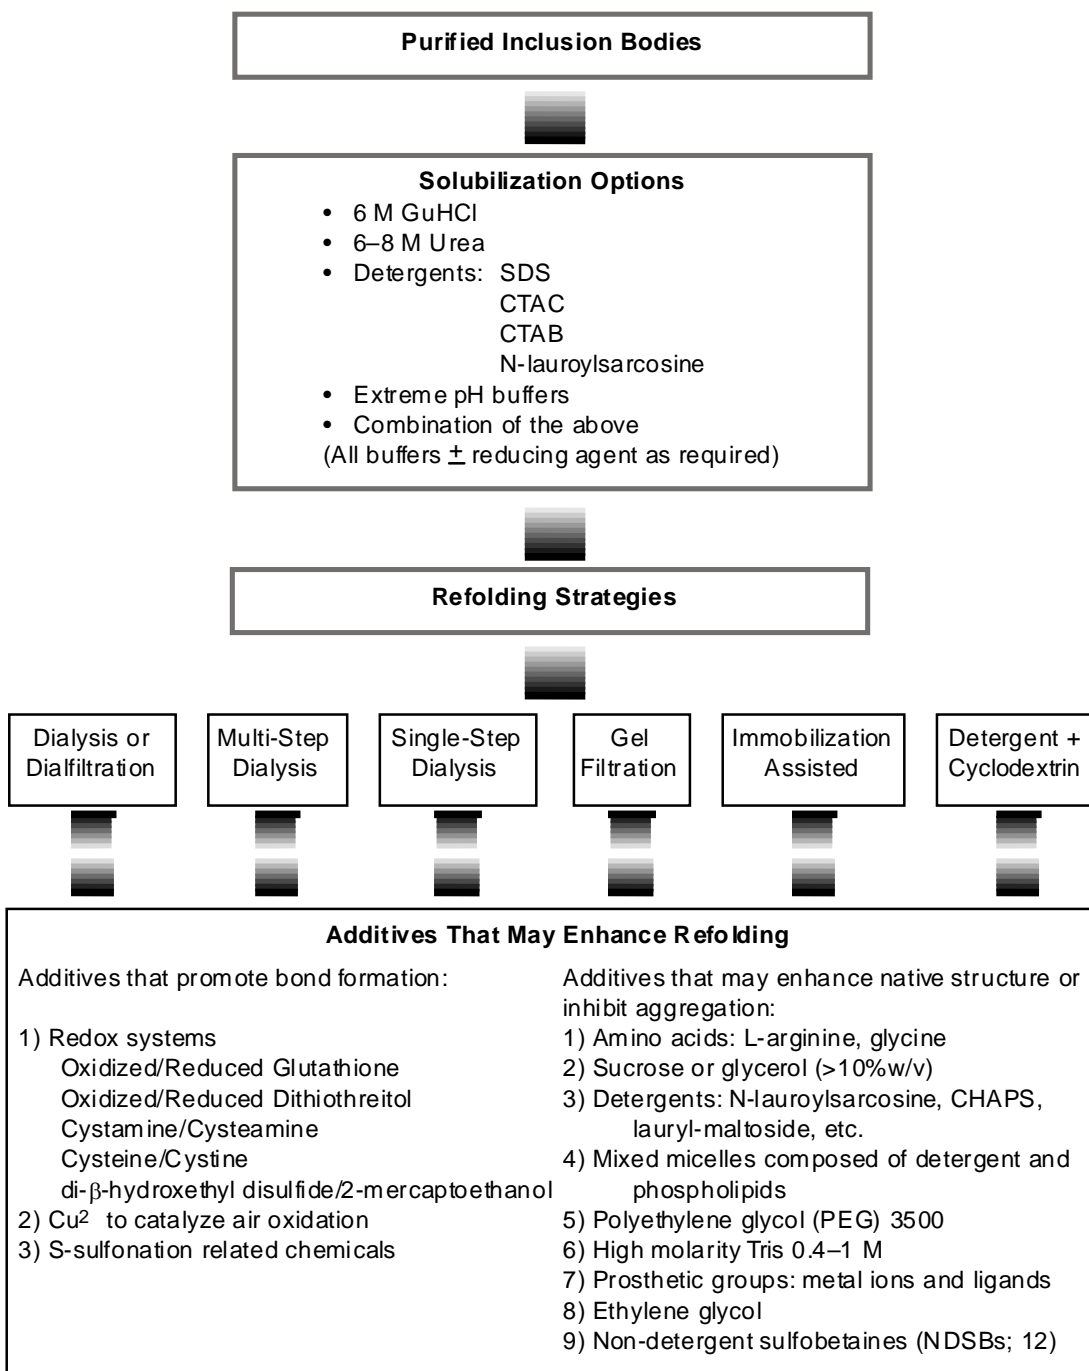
Purified Inclusion Bodies

Solubilization Options
• 6 M GuHCl
• 6–8 M Urea
• Detergents: SDS
CTAC
CTAB
N-lauroylsarcosine
• Extreme pH buffers
• Combination of the above
(All buffers $\pm$ reducing agent as required)

Refolding Strategies

Dialysis or Dialfiltration

Multi-Step Dialysis

Single-Step Dialysis

Gel Filtration

Immobilization Assisted

Detergent + Cyclodextrin

Additives That May Enhance Refolding

Additives that promote bond formation:

1) Redox systems
Oxidized/Reduced Glutathione
Oxidized/Reduced Dithiothreitol
Cystamine/Cysteamine
Cysteine/Cystine
di-$\beta$-hydroxethyl disulfide/2-mercaptoethanol
2) $Cu^2$ to catalyze air oxidation
3) S-sulfonation related chemicals

Additives that may enhance native structure or inhibit aggregation:
1) Amino acids: L-arginine, glycine
2) Sucrose or glycerol (>10%w/v)
3) Detergents: N-lauroylsarcosine, CHAPS, lauryl-maltoside, etc.
4) Mixed micelles composed of detergent and phospholipids
5) Polyethylene glycol (PEG) 3500
6) High molarity Tris 0.4–1 M
7) Prosthetic groups: metal ions and ligands
8) Ethylene glycol
9) Non-detergent sulfobetaines (NDSBs; 12)